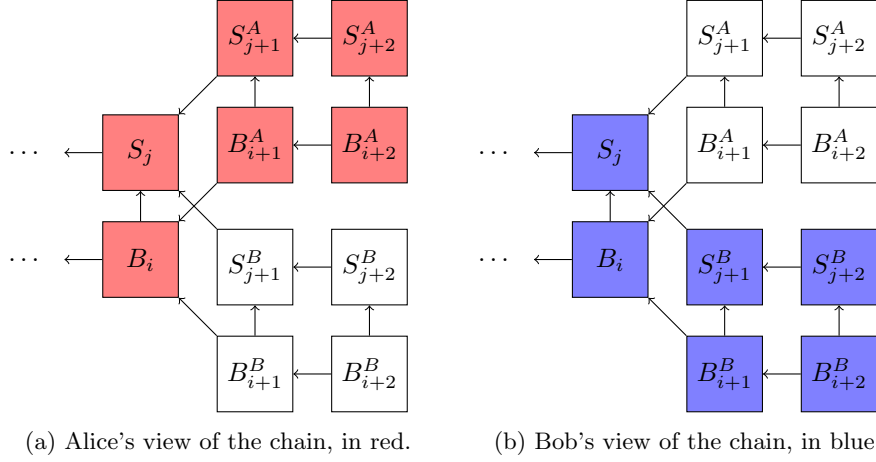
$S^A_{j+1}$ $S^A_{j+2}$

$\cdots$ $S_j$ $B^A_{i+1}$ $B^A_{i+2}$

$\cdots$ $B_i$ $S^B_{j+1}$ $S^B_{j+2}$

$B^B_{i+1}$ $B^B_{i+2}$

(a) Alice's view of the chain, in red.

$S^A_{j+1}$ $S^A_{j+2}$

$\cdots$ $S_j$ $B^A_{i+1}$ $B^A_{i+2}$

$\cdots$ $B_i$ $S^B_{j+1}$ $S^B_{j+2}$

$B^B_{i+1}$ $B^B_{i+2}$

(b) Bob's view of the chain, in blue